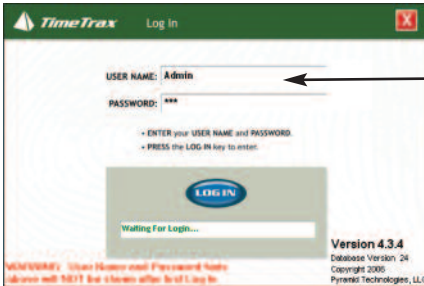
TimeTrax Log In

USER NAME: Admin

PASSWORD: ***

• ENTER your USER NAME and PASSWORD.

• PRESS the LOG IN key to enter.

LOG IN

Waiting For Login...

Version 4.3.4
Database Version 24
Copyright 2005
Pyramid Technologies, LLC

WARNING: User Name and Password fields above will NOT be shown after first Log In